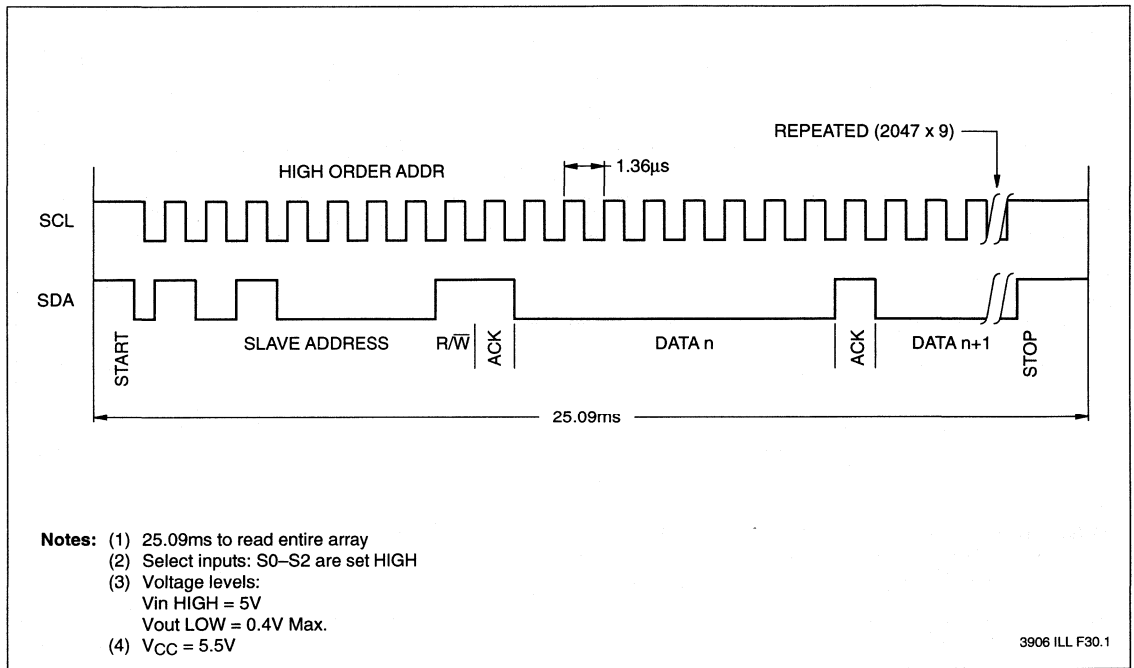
REPEATED (2047 x 9)

HIGH ORDER ADDR

1.36µs

SCL

SDA

START

SLAVE ADDRESS

$R/\overline{W}$

ACK

DATA n

ACK

DATA n+1

STOP

25.09ms

Notes: (1) 25.09ms to read entire array
(2) Select inputs: S0–S2 are set HIGH
(3) Voltage levels:
Vin HIGH = 5V
Vout LOW = 0.4V Max.
(4) $V_{CC}$ = 5.5V

3906 ILL F30.1